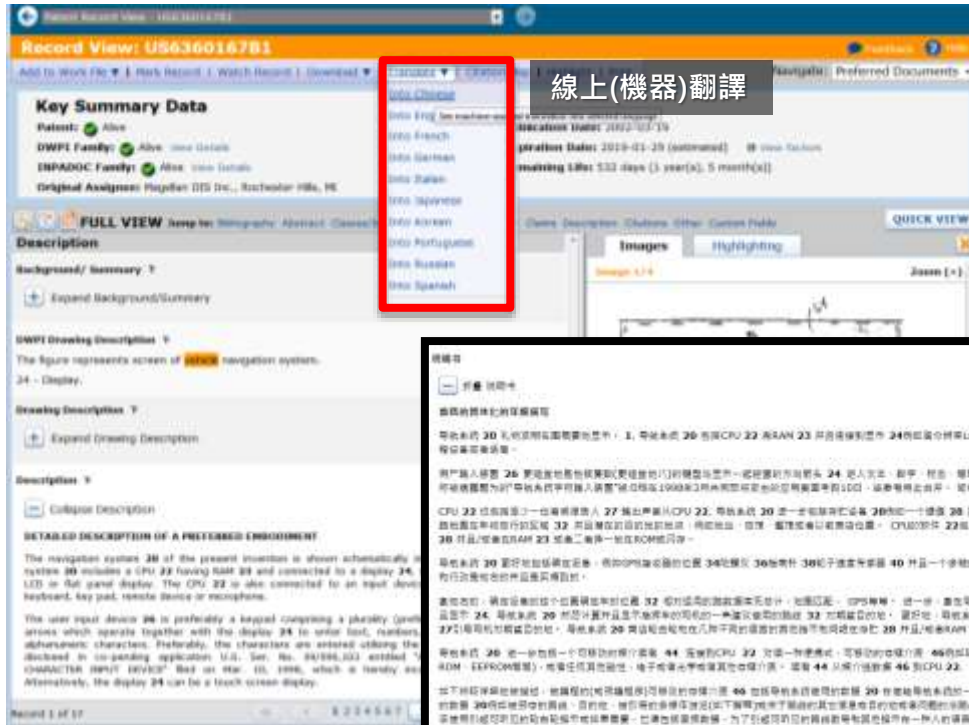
Patent Record View - US6360167B1

Record View: US6360167B1

Feedback Help

Add to Work File ▼ | Mark Record | Watch Record | Download ▼ | Translate ▼ | Citation Map | Litigation Data | Navigate: Preferred Documents

線上(機器)翻譯

Into Chinese
Into English
Into French
Into German
Into Italian
Into Japanese
Into Korean
Into Portuguese
Into Russian
Into Spanish

Key Summary Data

Patent: Alive
DWPI Family: Alive View Details
INPADOC Family: Alive View Details
Original Assignee: Magellan DIS Inc., Rochester Hills, MI

Publication Date: 2002-03-19
Expiration Date: 2019-01-29 (estimated)
Remaining Life: 532 days (1 year(s), 5 month(s))

FULL VIEW Jump to: Bibliography Abstract Claims Description Citations Other Custom Fields QUICK VIEW

Description

Background/ Summary
Expand Background/Summary

DWPI Drawing Description
The figure represents screen of vehicle navigation system.
24 - Display.

Drawing Description
Expand Drawing Description

Description
Collapse Description

DETAILED DESCRIPTION OF A PREFERRED EMBODIMENT

The navigation system 20 of the present invention is shown schematically in ... system 20 includes a CPU 22 having RAM 23 and connected to a display 24, ... LCD or flat panel display. The CPU 22 is also connected to an input device ... keyboard, key pad, remote device or microphone.

The user input device 26 is preferably a keypad comprising a plurality ... arrows which operate together with the display 24 to enter text, numbers, ... alphanumeric characters. Preferably, the characters are entered utilizing the ... disclosed in co-pending application U.S. Ser. No. 09/095,033 entitled ... CHARACTER INPUT DEVICE" filed on Mar. 10, 1998, which is hereby ... Alternatively, the display 24 can be a touch screen display.

Images Highlighting
Image 1/4
Zoom

Record 1 of 17

描述

折叠 说明书

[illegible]